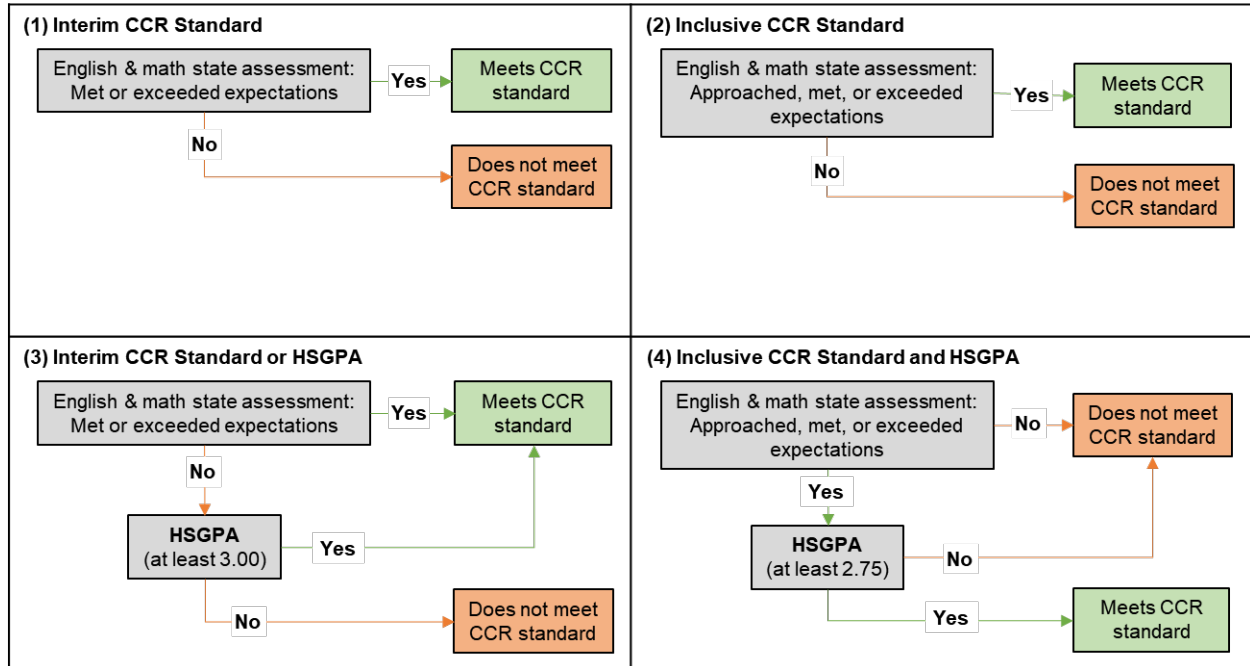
(1) Interim CCR Standard

English & math state assessment: Met or exceeded expectations

Yes

Meets CCR standard

No

Does not meet CCR standard

(2) Inclusive CCR Standard

English & math state assessment: Approached, met, or exceeded expectations

Yes

Meets CCR standard

No

Does not meet CCR standard

(3) Interim CCR Standard or HSGPA

English & math state assessment: Met or exceeded expectations

Yes

Meets CCR standard

No

HSGPA (at least 3.00)

Yes

No

Does not meet CCR standard

(4) Inclusive CCR Standard and HSGPA

English & math state assessment: Approached, met, or exceeded expectations

No

Does not meet CCR standard

Yes

HSGPA (at least 2.75)

No

Yes

Meets CCR standard